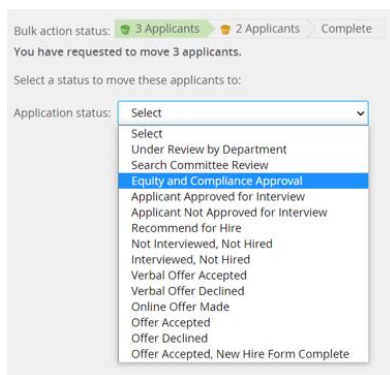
Bulk action status: 3 Applicants 2 Applicants Complete

You have requested to move 3 applicants.

Select a status to move these applicants to:

Application status: Select

Select
Under Review by Department
Search Committee Review
Equity and Compliance Approval
Applicant Approved for Interview
Applicant Not Approved for Interview
Recommend for Hire
Not Interviewed, Not Hired
Interviewed, Not Hired
Verbal Offer Accepted
Verbal Offer Declined
Online Offer Made
Offer Accepted
Offer Declined
Offer Accepted, New Hire Form Complete